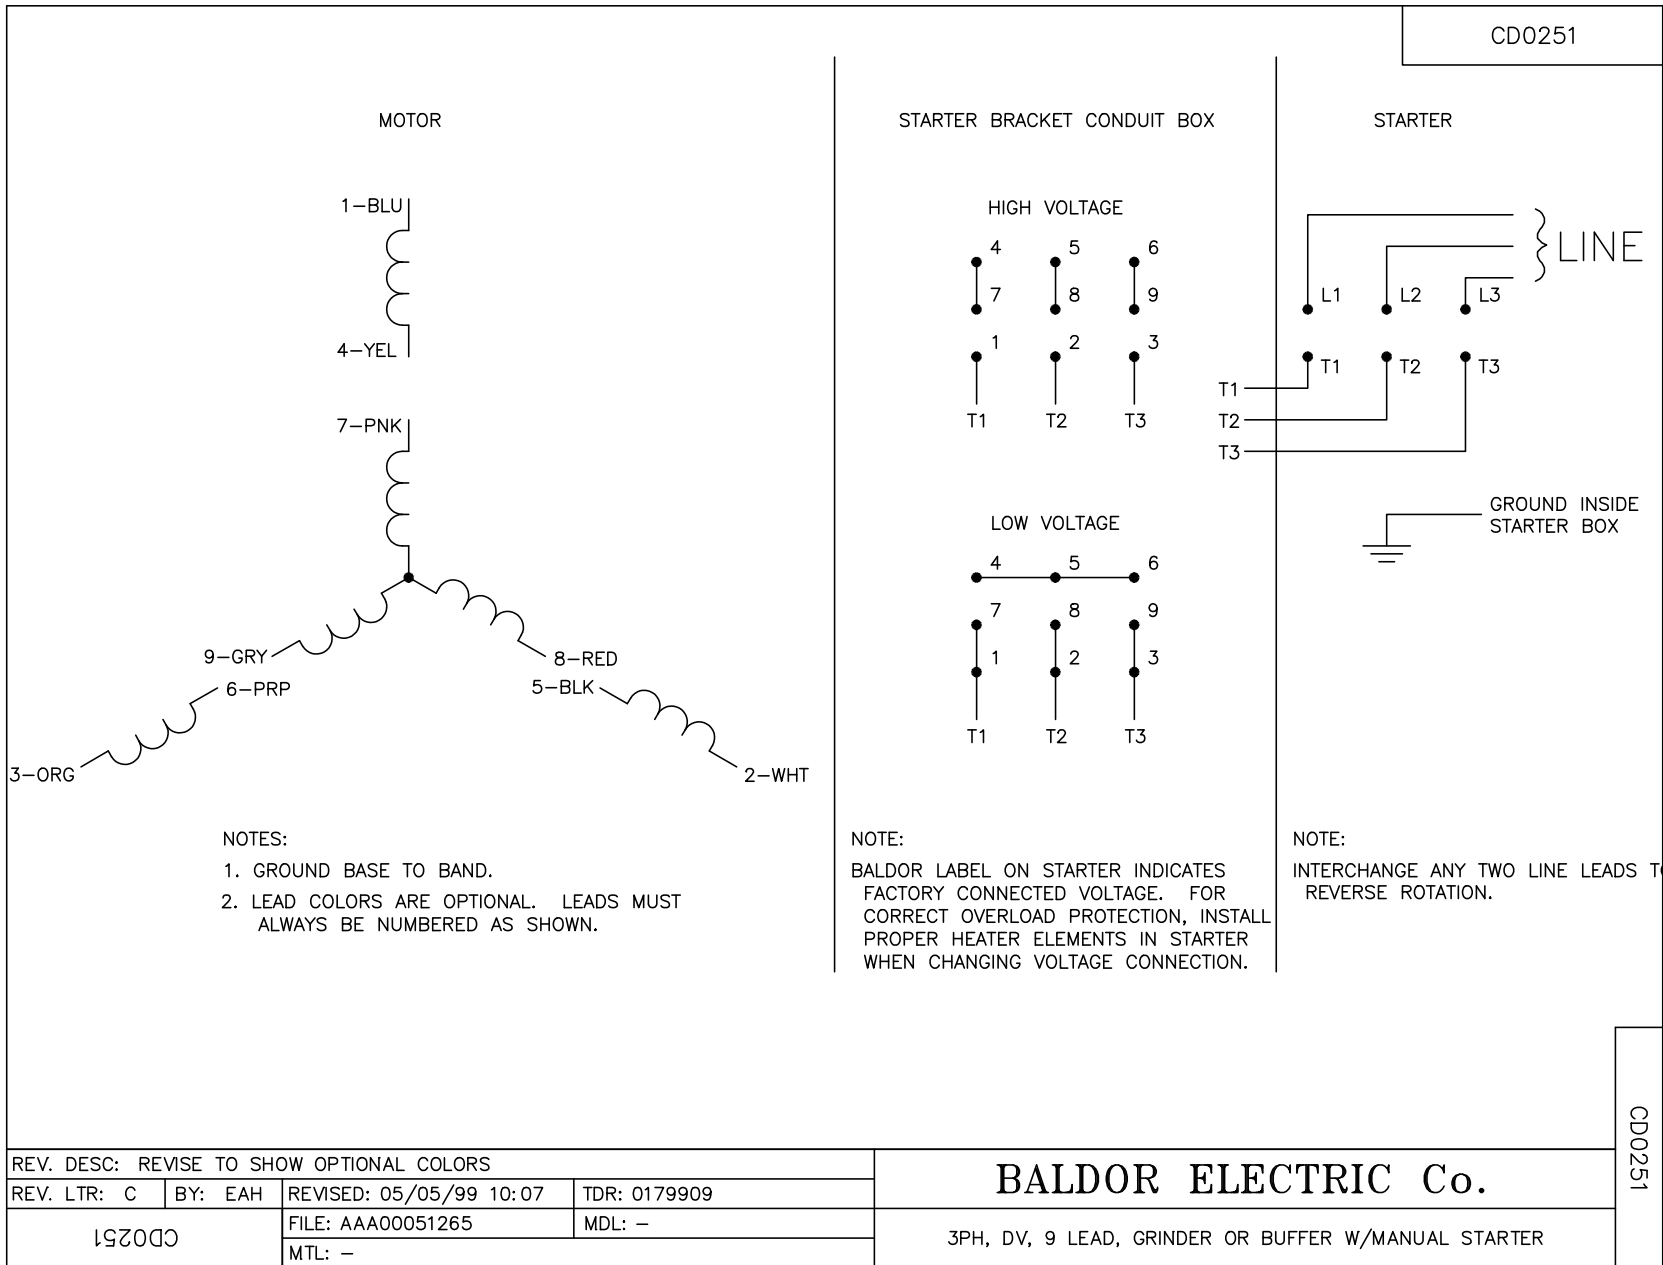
CD0251

MOTOR

1–BLU
4–YEL
7–PNK
9–GRY
8–RED
6–PRP
5–BLK
3–ORG
2–WHT

STARTER BRACKET CONDUIT BOX

HIGH VOLTAGE

4 5 6
7 8 9
1 2 3
T1 T2 T3

LOW VOLTAGE

4 5 6
7 8 9
1 2 3
T1 T2 T3

STARTER

LINE
L1 L2 L3
T1 T2 T3
T1
T2
T3

GROUND INSIDE STARTER BOX

NOTES:
1. GROUND BASE TO BAND.
2. LEAD COLORS ARE OPTIONAL. LEADS MUST ALWAYS BE NUMBERED AS SHOWN.

NOTE:
BALDOR LABEL ON STARTER INDICATES FACTORY CONNECTED VOLTAGE. FOR CORRECT OVERLOAD PROTECTION, INSTALL PROPER HEATER ELEMENTS IN STARTER WHEN CHANGING VOLTAGE CONNECTION.

NOTE:
INTERCHANGE ANY TWO LINE LEADS T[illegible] REVERSE ROTATION.

CD0251

| REV. DESC: REVISE TO SHOW OPTIONAL COLORS | | | |
|---|---|---|---|
| REV. LTR: C | BY: EAH | REVISED: 05/05/99 10:07 | TDR: 0179909 |
| CD0251 | | FILE: AAA00051265 | MDL: – |
| | | MTL: – | |

BALDOR ELECTRIC Co.

3PH, DV, 9 LEAD, GRINDER OR BUFFER W/MANUAL STARTER